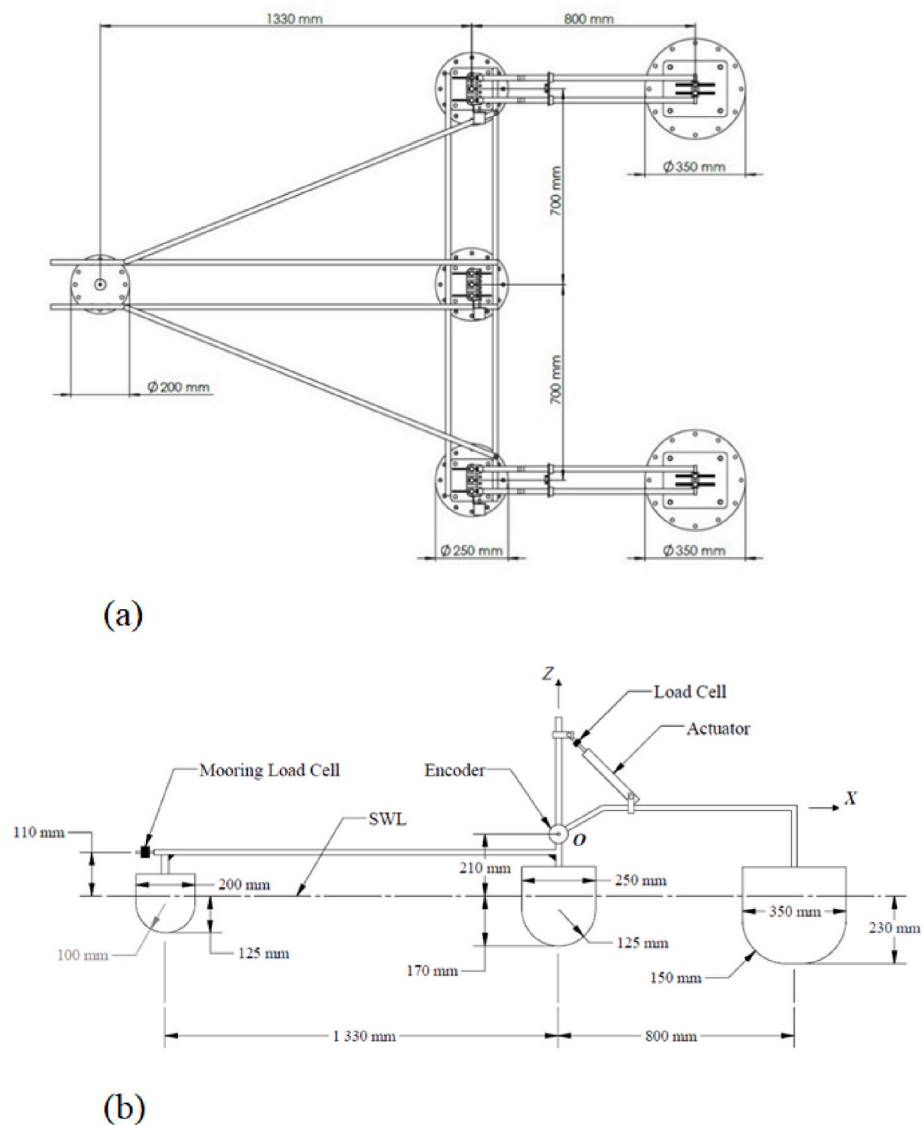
1330 mm
800 mm
700 mm
700 mm
Ø350 mm
Ø200 mm
Ø250 mm
Ø350 mm

(a)

Z
Load Cell
Actuator
Mooring Load Cell
Encoder
SWL
X
110 mm
O
210 mm
200 mm
250 mm
350 mm
230 mm
100 mm
125 mm
125 mm
170 mm
150 mm
1 330 mm
800 mm

(b)